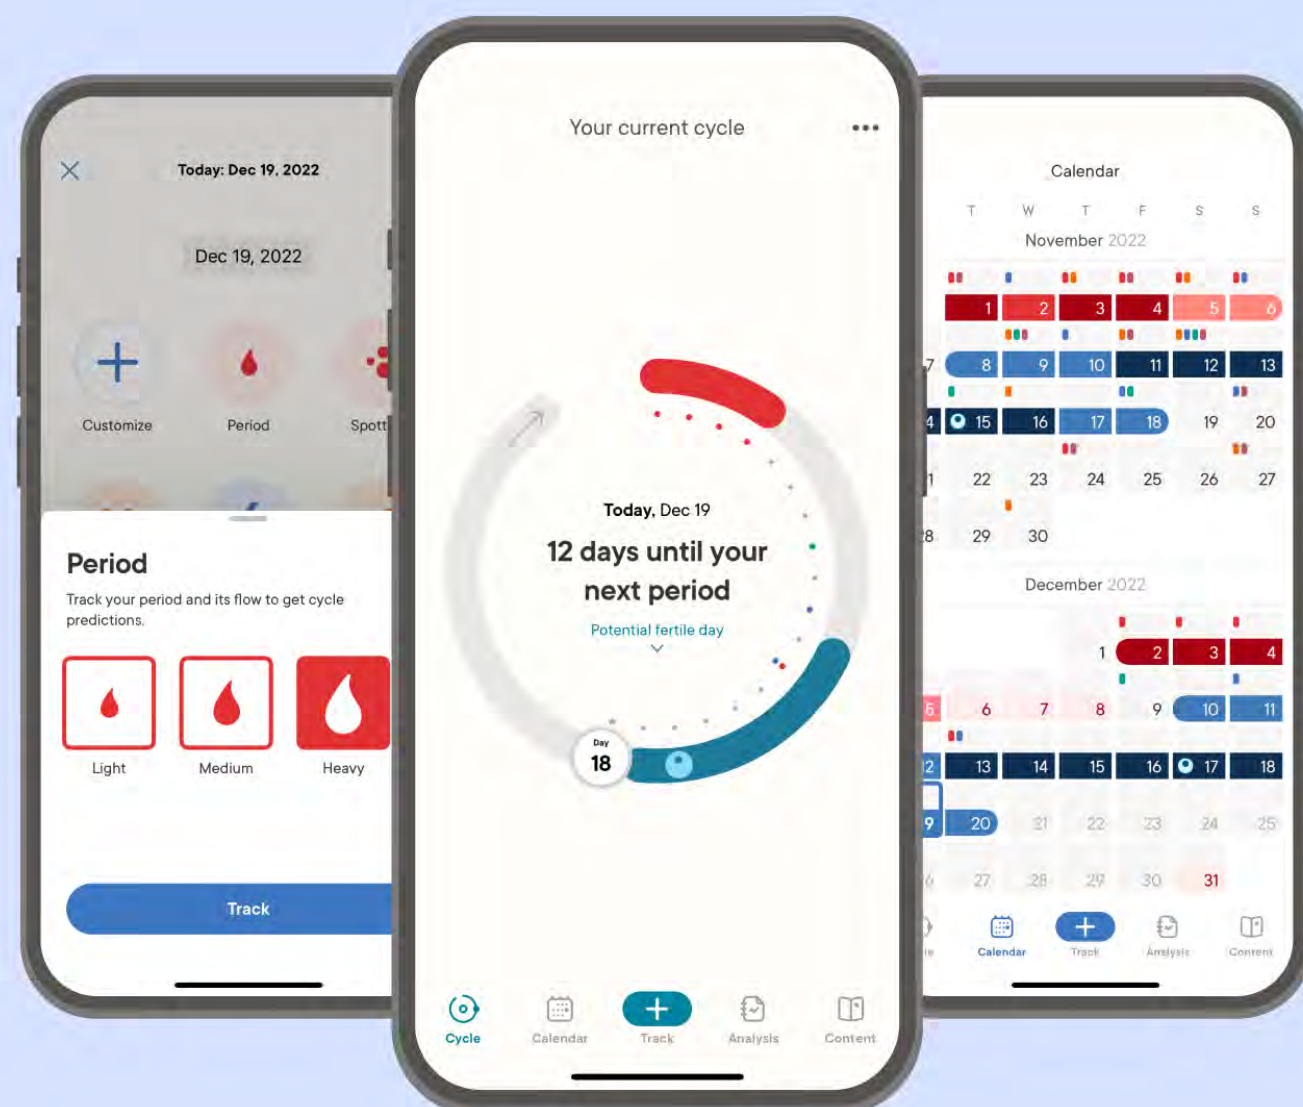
Today: Dec 19, 2022

Dec 19, 2022

Customize

Period

Spott

Period

Track your period and its flow to get cycle predictions.

Light

Medium

Heavy

Track

Your current cycle

Today, Dec 19

12 days until your next period

Potential fertile day

Day 18

Cycle

Calendar

Track

Analysis

Content

Calendar

T W T F S S

November 2022

1 2 3 4 5 6

7 8 9 10 11 12 13

4 15 16 17 18 19 20

1 22 23 24 25 26 27

8 29 30

December 2022

1 2 3 4

5 6 7 8 9 10 11

2 13 14 15 16 17 18

9 20 21 22 23 24 25

6 27 28 29 30 31

le

Calendar

Track

Analysis

Content